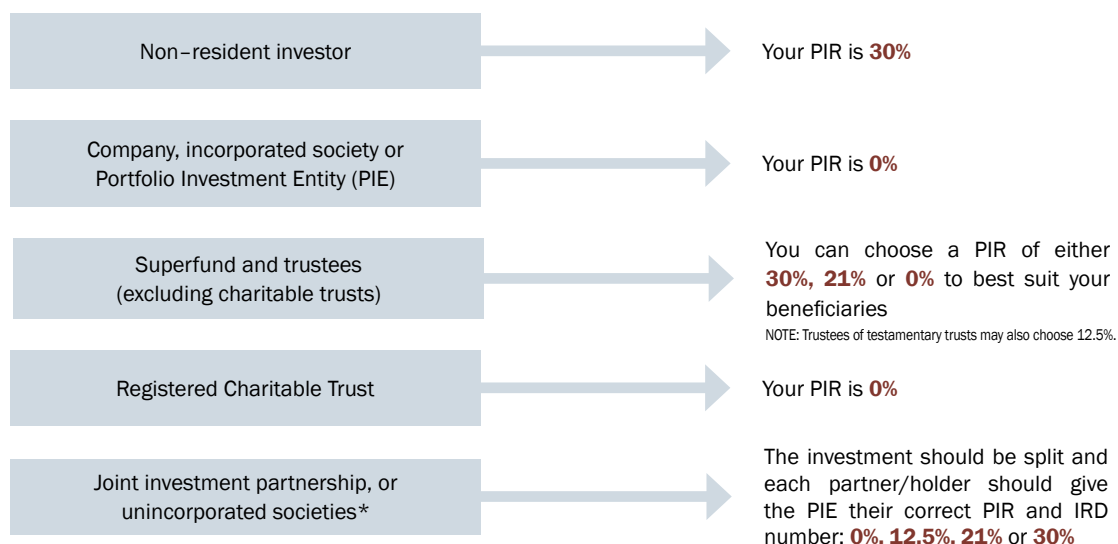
Non–resident investor

Your PIR is 30%

Company, incorporated society or Portfolio Investment Entity (PIE)

Your PIR is 0%

Superfund and trustees (excluding charitable trusts)

You can choose a PIR of either 30%, 21% or 0% to best suit your beneficiaries

NOTE: Trustees of testamentary trusts may also choose 12.5%.

Registered Charitable Trust

Your PIR is 0%

Joint investment partnership, or unincorporated societies*

The investment should be split and each partner/holder should give the PIE their correct PIR and IRD number: 0%, 12.5%, 21% or 30%